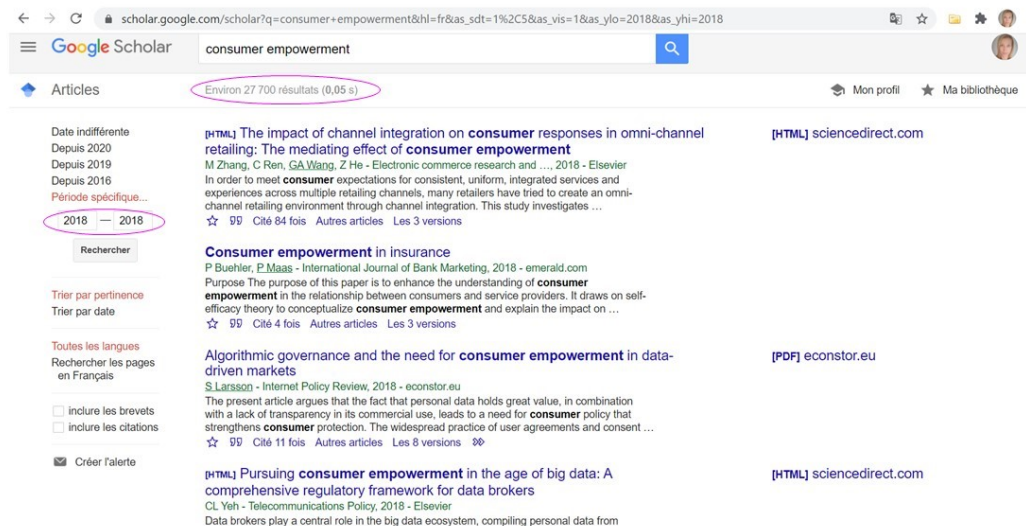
scholar.google.com/scholar?q=consumer+empowerment&hl=fr&as_sdt=1%2C5&as_vis=1&as_ylo=2018&as_yhi=2018

Google Scholar

consumer empowerment

Articles

Environ 27 700 résultats (0,05 s)

Mon profil

Ma bibliothèque

Date indifférente
Depuis 2020
Depuis 2019
Depuis 2016
Période spécifique...
2018 — 2018
Rechercher

Trier par pertinence
Trier par date

Toutes les langues
Rechercher les pages en Français

inclure les brevets
inclure les citations

Créer l'alerte

[HTML] The impact of channel integration on consumer responses in omni-channel retailing: The mediating effect of consumer empowerment
M Zhang, C Ren, GA Wang, Z He - Electronic commerce research and ..., 2018 - Elsevier
In order to meet consumer expectations for consistent, uniform, integrated services and experiences across multiple retailing channels, many retailers have tried to create an omni-channel retailing environment through channel integration. This study investigates …
Cité 84 fois Autres articles Les 3 versions

[HTML] sciencedirect.com

Consumer empowerment in insurance
P Buehler, P Maas - International Journal of Bank Marketing, 2018 - emerald.com
Purpose The purpose of this paper is to enhance the understanding of consumer empowerment in the relationship between consumers and service providers. It draws on self-efficacy theory to conceptualize consumer empowerment and explain the impact on …
Cité 4 fois Autres articles Les 3 versions

Algorithmic governance and the need for consumer empowerment in data-driven markets
S Larsson - Internet Policy Review, 2018 - econstor.eu
The present article argues that the fact that personal data holds great value, in combination with a lack of transparency in its commercial use, leads to a need for consumer policy that strengthens consumer protection. The widespread practice of user agreements and consent …
Cité 11 fois Autres articles Les 8 versions

[PDF] econstor.eu

[HTML] Pursuing consumer empowerment in the age of big data: A comprehensive regulatory framework for data brokers
CL Yeh - Telecommunications Policy, 2018 - Elsevier
Data brokers play a central role in the big data ecosystem, compiling personal data from

[HTML] sciencedirect.com